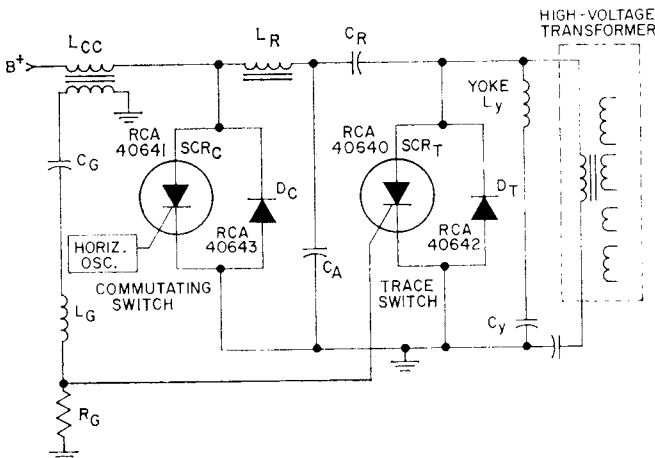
HIGH-VOLTAGE TRANSFORMER

$B^+$

$L_{CC}$

$L_R$

$C_R$

YOKE $L_y$

RCA 40641

$SCR_C$

$C_G$

$D_C$

RCA 40643

HORIZ. OSC.

COMMUTATING SWITCH

$C_A$

RCA 40640

$SCR_T$

$D_T$

RCA 40642

TRACE SWITCH

$C_y$

$L_G$

$R_G$